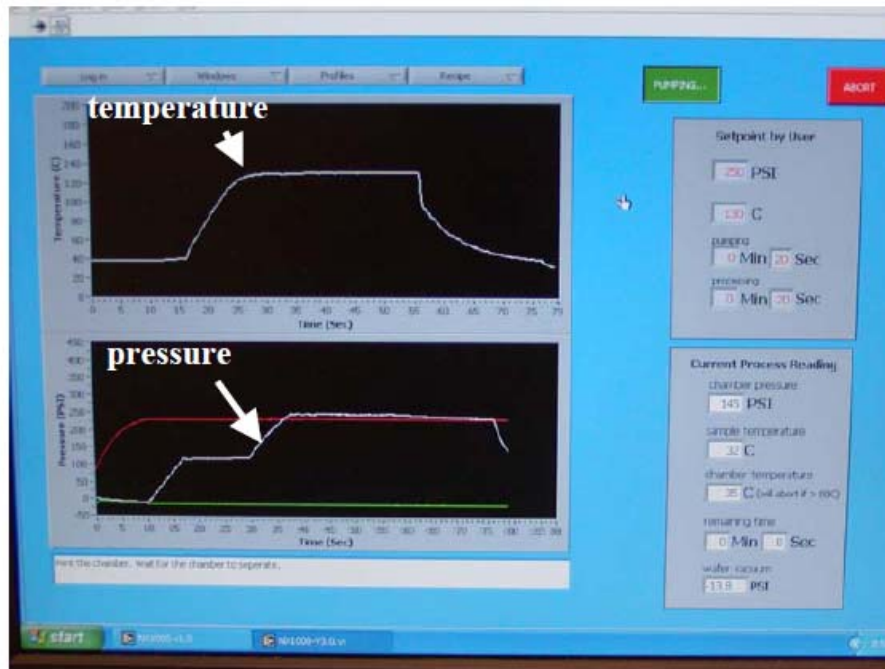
Log in
Windows
Profiles
Recipe

PUMPING...

ABORT

temperature

200
180
160
140
120
100
80
60
40
20
0
Temperature (C)
0 5 10 15 20 25 30 35 40 45 50 55 60 65 70 75
Time (Sec)

pressure

450
400
350
300
250
200
150
100
50
0
-50
Pressure (PSI)
0 5 10 15 20 25 30 35 40 45 50 55 60 65 70 75 80 85 90
Time (Sec)

Vent the chamber. Wait for the chamber to seperate.

Setpoint by User
250 PSI
130 C
pumping
0 Min 20 Sec
processing
0 Min 20 Sec

Current Process Reading
chamber pressure
145 PSI
sample temperature
32 C
chamber temperature
35 C (will abort if > 60C)
remaining time
0 Min 0 Sec
wafer vacuum
-13.8 PSI

start
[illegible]
NX1000-V3.0.vi